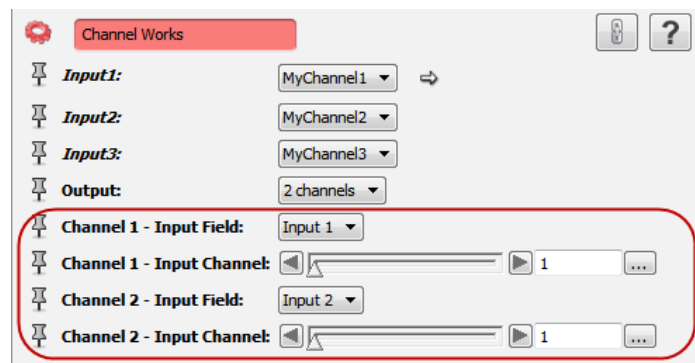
Channel Works

?

Input1: MyChannel1

Input2: MyChannel2

Input3: MyChannel3

Output: 2 channels

Channel 1 - Input Field: Input 1

Channel 1 - Input Channel: 1 ...

Channel 2 - Input Field: Input 2

Channel 2 - Input Channel: 1 ...